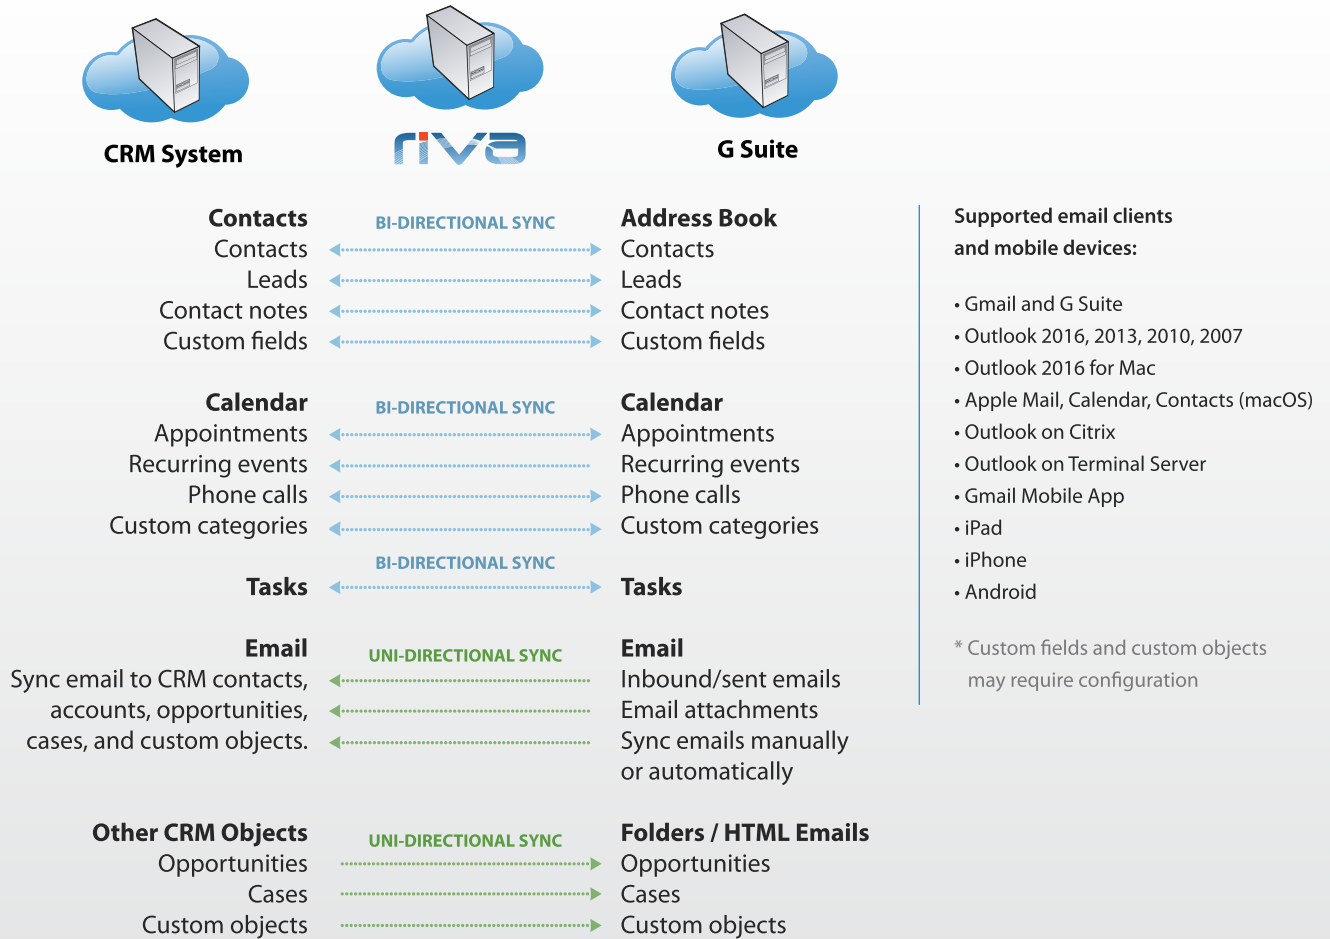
CRM System

riva

G Suite

Contacts
Contacts
Leads
Contact notes
Custom fields

BI-DIRECTIONAL SYNC

Address Book
Contacts
Leads
Contact notes
Custom fields

Calendar
Appointments
Recurring events
Phone calls
Custom categories

BI-DIRECTIONAL SYNC

Calendar
Appointments
Recurring events
Phone calls
Custom categories

BI-DIRECTIONAL SYNC

Tasks

Tasks

Email
Sync email to CRM contacts, accounts, opportunities, cases, and custom objects.

UNI-DIRECTIONAL SYNC

Email
Inbound/sent emails
Email attachments
Sync emails manually or automatically

Other CRM Objects
Opportunities
Cases
Custom objects

UNI-DIRECTIONAL SYNC

Folders / HTML Emails
Opportunities
Cases
Custom objects

Supported email clients and mobile devices:

• Gmail and G Suite
• Outlook 2016, 2013, 2010, 2007
• Outlook 2016 for Mac
• Apple Mail, Calendar, Contacts (macOS)
• Outlook on Citrix
• Outlook on Terminal Server
• Gmail Mobile App
• iPad
• iPhone
• Android

* Custom fields and custom objects may require configuration